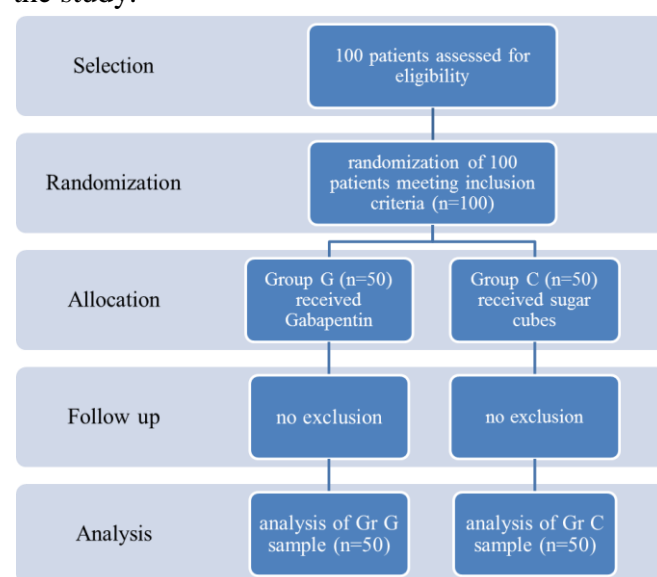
Selection

100 patients assessed for eligibility

Randomization

randomization of 100 patients meeting inclusion criteria (n=100)

Allocation

Group G (n=50) received Gabapentin

Group C (n=50) received sugar cubes

Follow up

no exclusion

no exclusion

Analysis

analysis of Gr G sample (n=50)

analysis of Gr C sample (n=50)